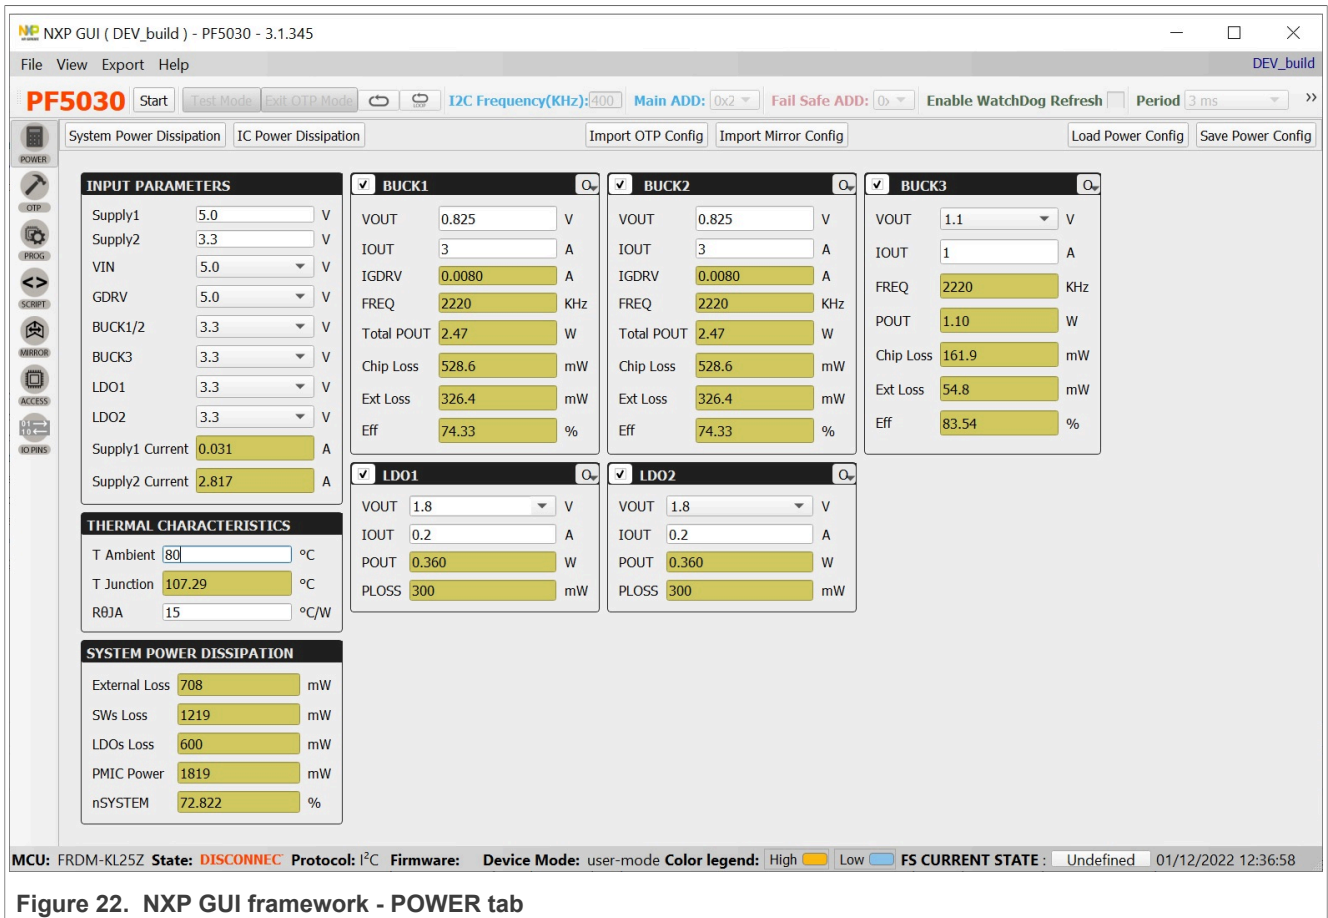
NXP GUI ( DEV_build ) - PF5030 - 3.1.345

File View Export Help DEV_build

PF5030 Start Test Mode Exit OTP Mode I2C Frequency(KHz): 400 Main ADD: 0x2 Fail Safe ADD: 0 Enable WatchDog Refresh Period 3 ms

POWER OTP PROG SCRIPT MIRROR ACCESS IO PINS

System Power Dissipation IC Power Dissipation Import OTP Config Import Mirror Config Load Power Config Save Power Config

INPUT PARAMETERS

| | | |
|---|---|---|
| Supply1 | 5.0 | V |
| Supply2 | 3.3 | V |
| VIN | 5.0 | V |
| GDRV | 5.0 | V |
| BUCK1/2 | 3.3 | V |
| BUCK3 | 3.3 | V |
| LDO1 | 3.3 | V |
| LDO2 | 3.3 | V |
| Supply1 Current | 0.031 | A |
| Supply2 Current | 2.817 | A |

THERMAL CHARACTERISTICS

| | | |
|---|---|---|
| T Ambient | 80 | °C |
| T Junction | 107.29 | °C |
| RθJA | 15 | °C/W |

SYSTEM POWER DISSIPATION

| | | |
|---|---|---|
| External Loss | 708 | mW |
| SWs Loss | 1219 | mW |
| LDOs Loss | 600 | mW |
| PMIC Power | 1819 | mW |
| nSYSTEM | 72.822 | % |

BUCK1

| | | |
|---|---|---|
| VOUT | 0.825 | V |
| IOUT | 3 | A |
| IGDRV | 0.0080 | A |
| FREQ | 2220 | KHz |
| Total POUT | 2.47 | W |
| Chip Loss | 528.6 | mW |
| Ext Loss | 326.4 | mW |
| Eff | 74.33 | % |

BUCK2

| | | |
|---|---|---|
| VOUT | 0.825 | V |
| IOUT | 3 | A |
| IGDRV | 0.0080 | A |
| FREQ | 2220 | KHz |
| Total POUT | 2.47 | W |
| Chip Loss | 528.6 | mW |
| Ext Loss | 326.4 | mW |
| Eff | 74.33 | % |

BUCK3

| | | |
|---|---|---|
| VOUT | 1.1 | V |
| IOUT | 1 | A |
| FREQ | 2220 | KHz |
| POUT | 1.10 | W |
| Chip Loss | 161.9 | mW |
| Ext Loss | 54.8 | mW |
| Eff | 83.54 | % |

LDO1

| | | |
|---|---|---|
| VOUT | 1.8 | V |
| IOUT | 0.2 | A |
| POUT | 0.360 | W |
| PLOSS | 300 | mW |

LDO2

| | | |
|---|---|---|
| VOUT | 1.8 | V |
| IOUT | 0.2 | A |
| POUT | 0.360 | W |
| PLOSS | 300 | mW |

MCU: FRDM-KL25Z State: DISCONNEC Protocol: I$^2$C Firmware: Device Mode: user-mode Color legend: High Low FS CURRENT STATE : Undefined 01/12/2022 12:36:58

Figure 22. NXP GUI framework - POWER tab